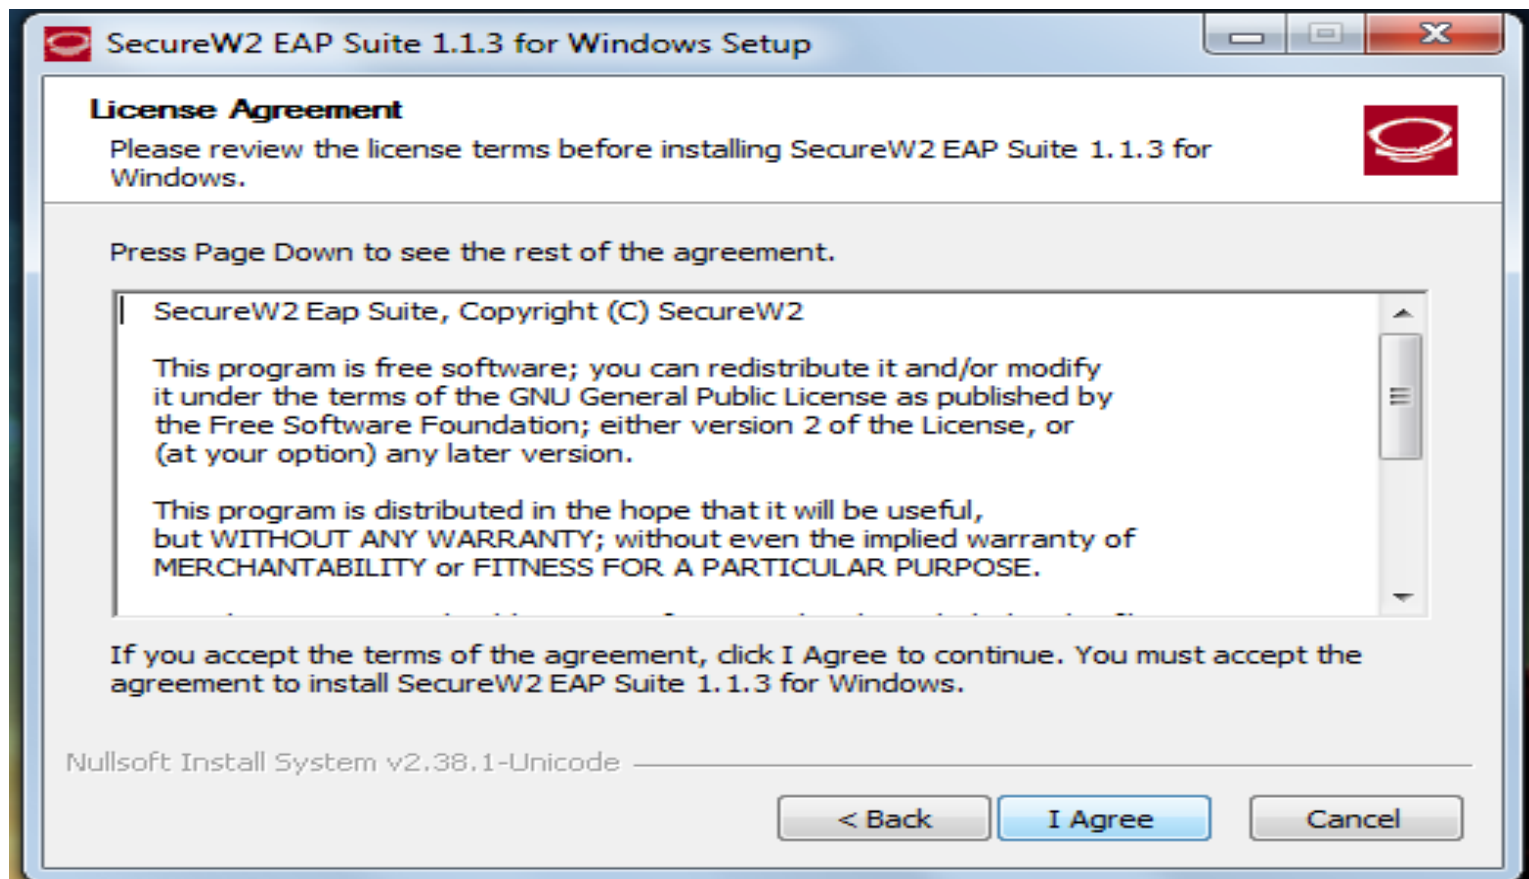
SecureW2 EAP Suite 1.1.3 for Windows Setup

License Agreement

Please review the license terms before installing SecureW2 EAP Suite 1.1.3 for Windows.

Press Page Down to see the rest of the agreement.

SecureW2 Eap Suite, Copyright (C) SecureW2

This program is free software; you can redistribute it and/or modify it under the terms of the GNU General Public License as published by the Free Software Foundation; either version 2 of the License, or (at your option) any later version.

This program is distributed in the hope that it will be useful, but WITHOUT ANY WARRANTY; without even the implied warranty of MERCHANTABILITY or FITNESS FOR A PARTICULAR PURPOSE.

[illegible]

If you accept the terms of the agreement, click I Agree to continue. You must accept the agreement to install SecureW2 EAP Suite 1.1.3 for Windows.

Nullsoft Install System v2.38.1-Unicode

< Back

I Agree

Cancel